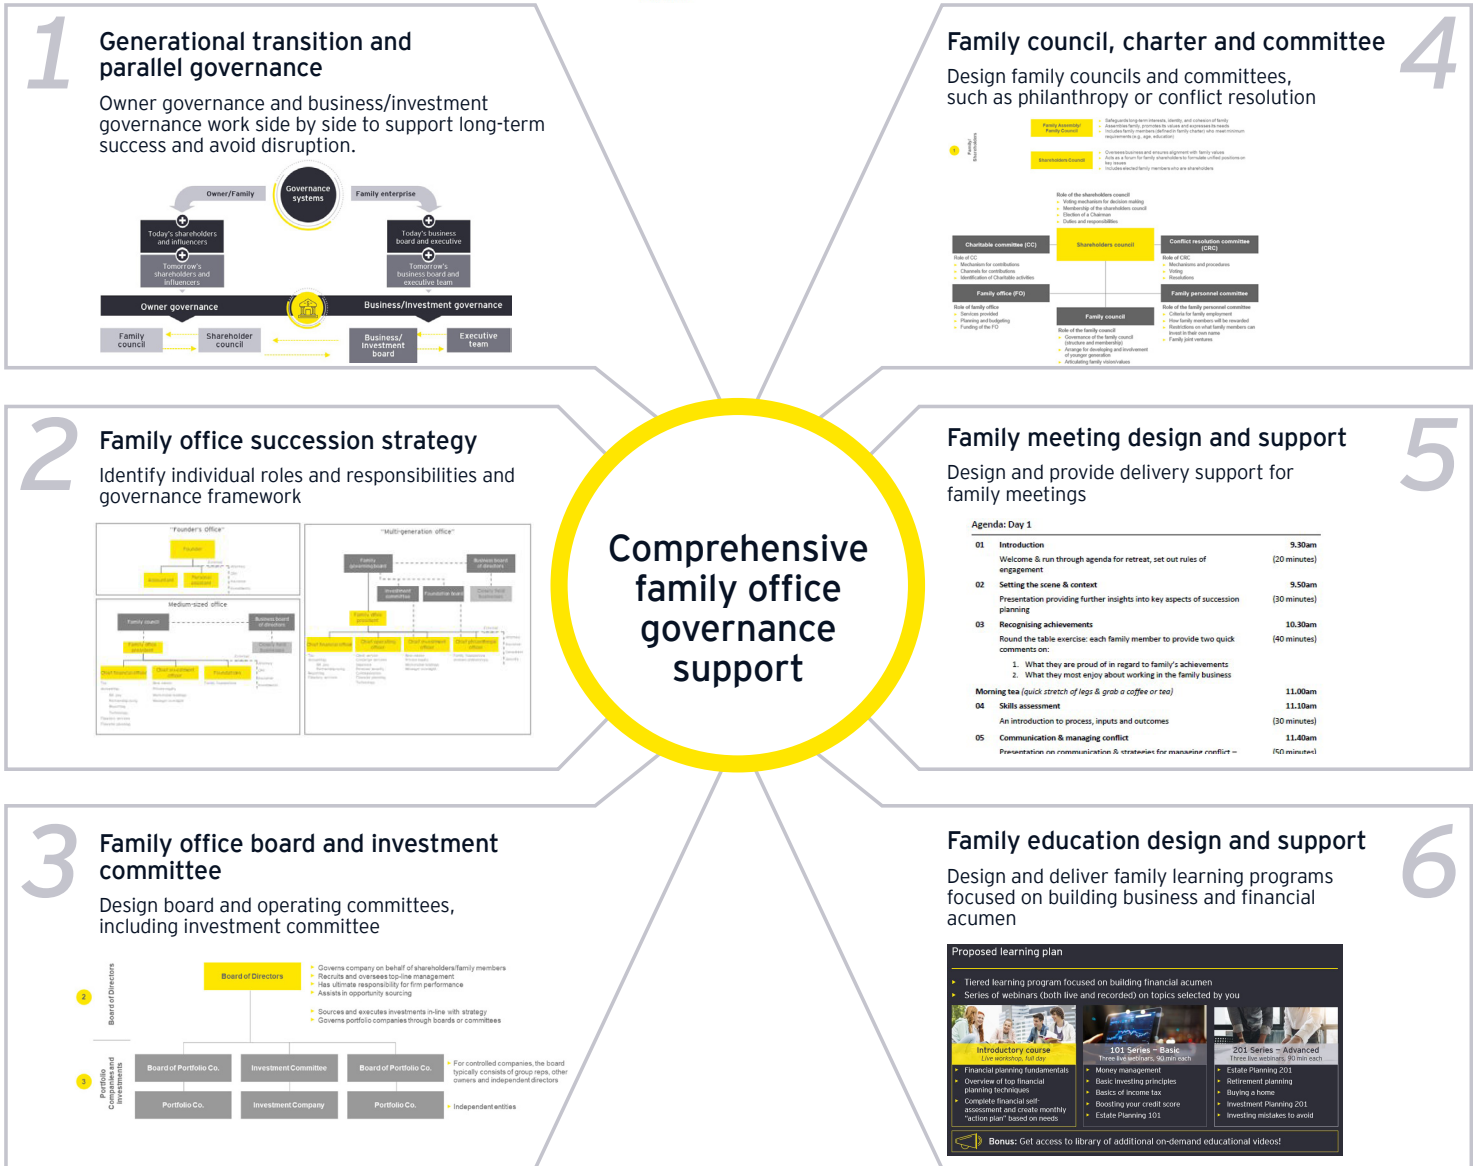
1

Generational transition and parallel governance

Owner governance and business/investment governance work side by side to support long-term success and avoid disruption.

Owner/Family
Governance systems
Family enterprise
Today's shareholders and influencers
Tomorrow's shareholders and influencers
Today's business board and executive
Tomorrow's business board and executive team
Owner governance
Business/Investment governance
Family council
Shareholder council
Business/ investment board
Executive team

4

Family council, charter and committee

Design family councils and committees, such as philanthropy or conflict resolution

Family Assembly/ Family Council
Shareholders Council
Charitable committee (CC)
Shareholders council
Conflict resolution committee (CRC)
Family office (FO)
Family personnel committee
Family council

2

Family office succession strategy

Identify individual roles and responsibilities and governance framework

"Founder's office"
Medium-sized office
"Multi-generation office"

Comprehensive family office governance support

5

Family meeting design and support

Design and provide delivery support for family meetings

Agenda: Day 1

| | | |
|---|---|---|
| 01 | Introduction | 9.30am |
| | Welcome & run through agenda for retreat, set out rules of engagement | (20 minutes) |
| 02 | Setting the scene & context | 9.50am |
| | Presentation providing further insights into key aspects of succession planning | (30 minutes) |
| 03 | Recognising achievements | 10.30am |
| | Round the table exercise: each family member to provide two quick comments on: | (40 minutes) |
| | 1. What they are proud of in regard to family's achievements 2. What they most enjoy about working in the family business | |
| | Morning tea (quick stretch of legs & grab a coffee or tea) | 11.00am |
| 04 | Skills assessment | 11.10am |
| | An introduction to process, inputs and outcomes | (30 minutes) |
| 05 | Communication & managing conflict | 11.40am |
| | Presentation on communication & strategies for managing conflict – | (50 minutes) |

3

Family office board and investment committee

Design board and operating committees, including investment committee

Board of Directors
Governs company on behalf of shareholders/family members
Recruits and oversees top-line management
Has ultimate responsibility for firm performance
Assists in opportunity sourcing
Sources and executes investments in-line with strategy
Governs portfolio companies through boards or committees
Board of Portfolio Co.
Investment Committee
Board of Portfolio Co.
For controlled companies, the board typically consists of group reps, other owners and independent directors
Portfolio Co.
Investment Company
Portfolio Co.
Independent entities
Board of Directors
Portfolio Companies and Investments

6

Family education design and support

Design and deliver family learning programs focused on building business and financial acumen

Proposed learning plan
Tiered learning program focused on building financial acumen
Series of webinars (both live and recorded) on topics selected by you
Introductory course
Live workshop, full day
101 Series – Basic
Three live webinars, 90 min each
201 Series – Advanced
Three live webinars, 90 min each
Financial planning fundamentals
Overview of top financial planning techniques
Complete financial self-assessment and create monthly "action plan" based on needs
Money management
Basic investing principles
Basics of income tax
Boosting your credit score
Estate Planning 101
Estate Planning 201
Retirement planning
Buying a home
Investment Planning 201
Investing mistakes to avoid
Bonus: Get access to library of additional on-demand educational videos!